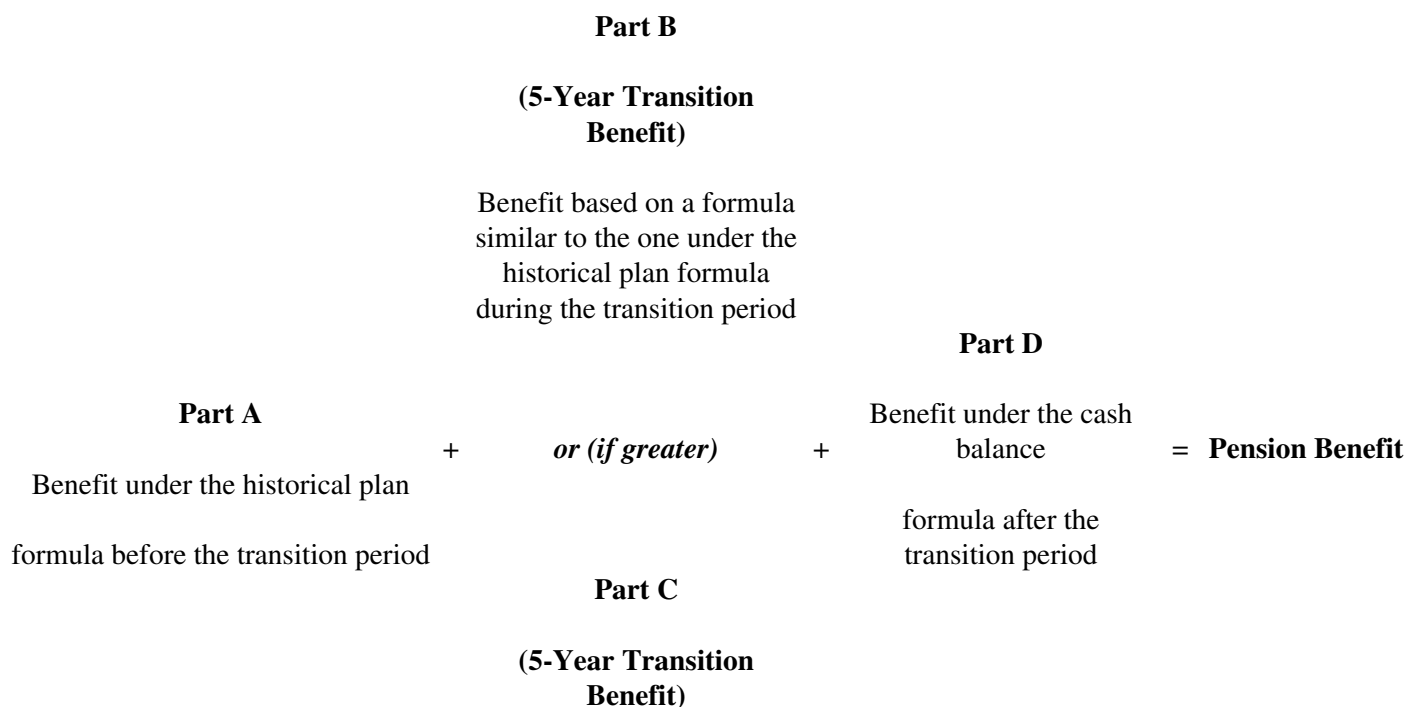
Part B

(5-Year Transition Benefit)

Benefit based on a formula similar to the one under the historical plan formula during the transition period

Part D

Part A

Benefit under the historical plan

formula before the transition period

+

or (if greater)

+

Benefit under the cash balance

formula after the transition period

= Pension Benefit

Part C

(5-Year Transition Benefit)